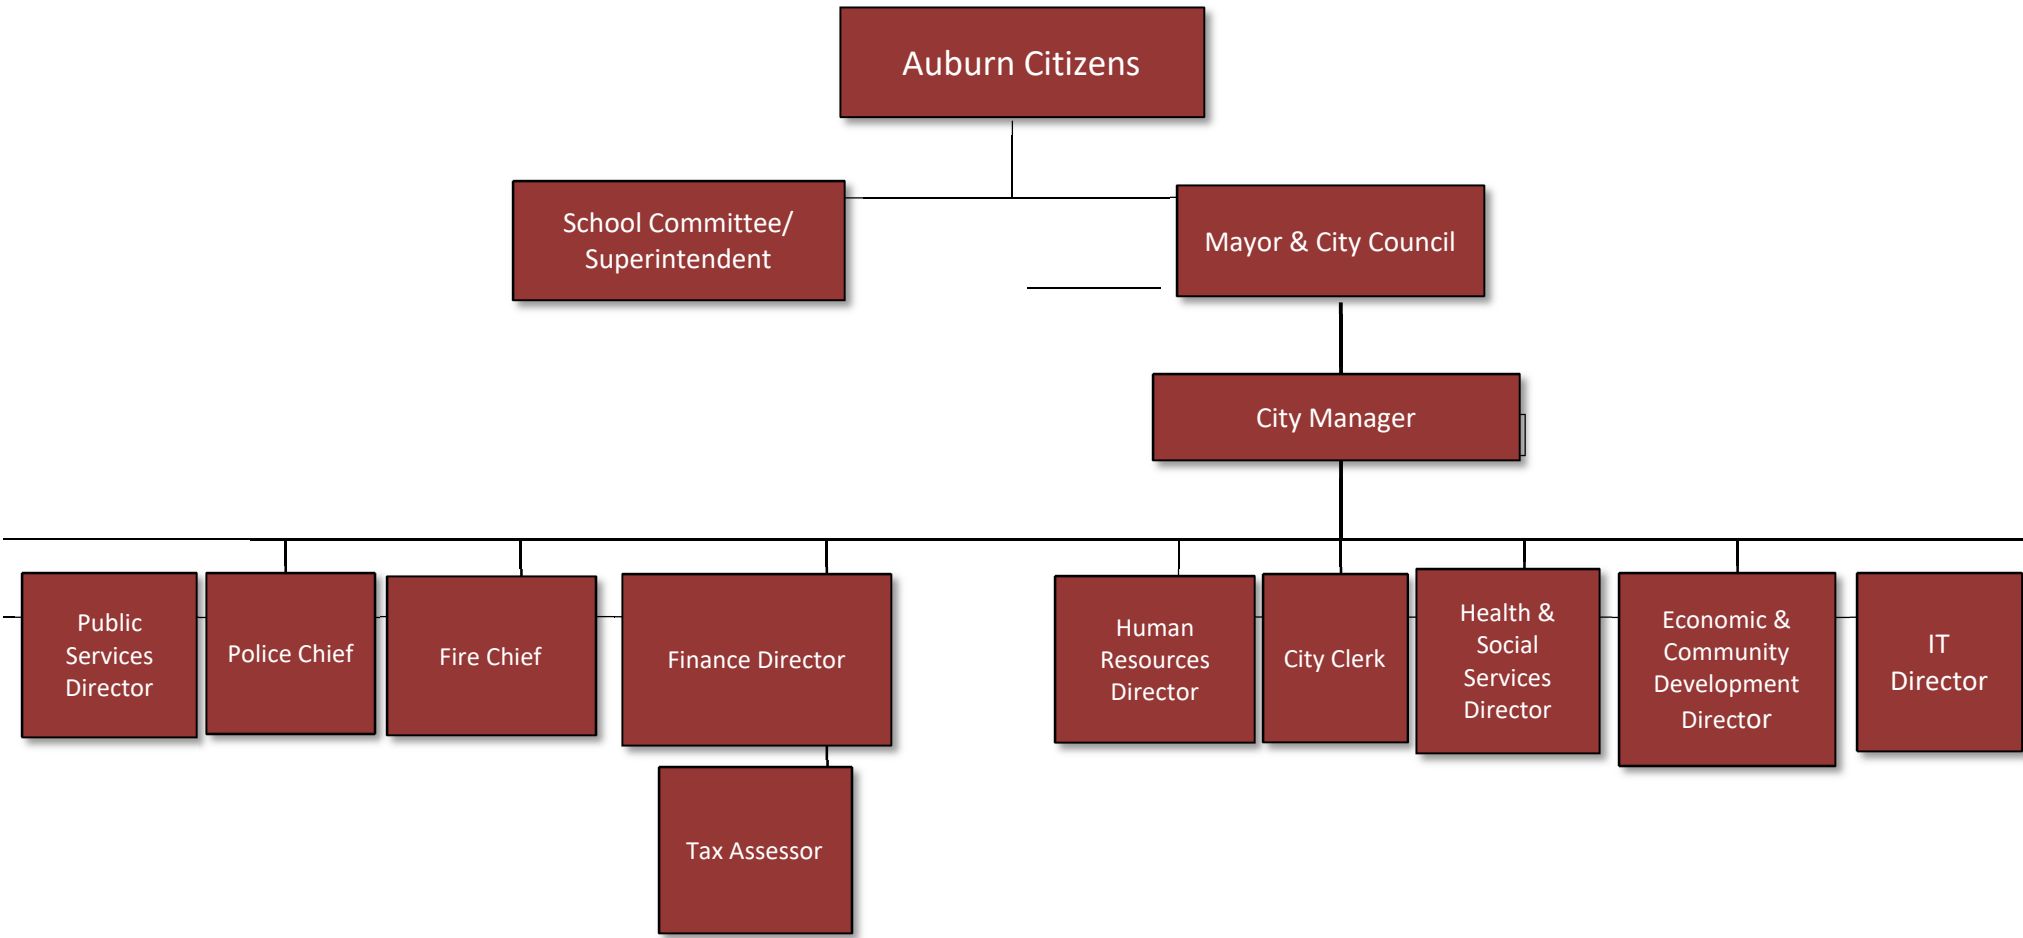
Auburn Citizens

School Committee/ Superintendent

Mayor & City Council

City Manager

Public Services Director

Police Chief

Fire Chief

Finance Director

Tax Assessor

Human Resources Director

City Clerk

Health & Social Services Director

Economic & Community Development Director

IT Director